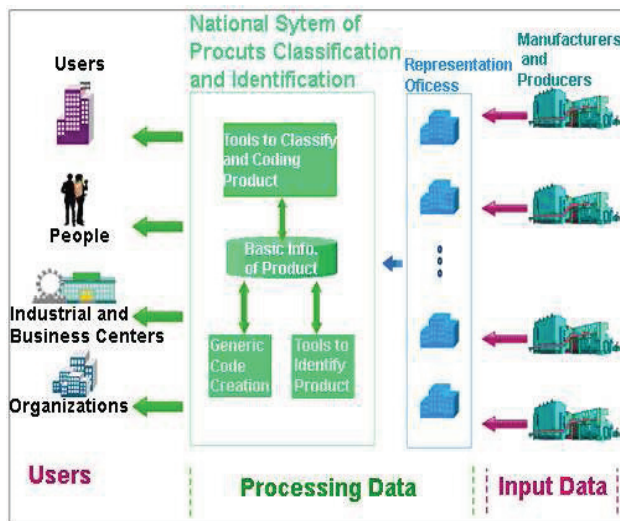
National Sytem of Procuts Classification and Identification

Users

People

Industrial and Business Centers

Organizations

Tools to Classify and Coding Product

Basic Info. of Product

Generic Code Creation

Tools to Identify Product

Representation Oficess

Manufacturers and Producers

Users

Processing Data

Input Data